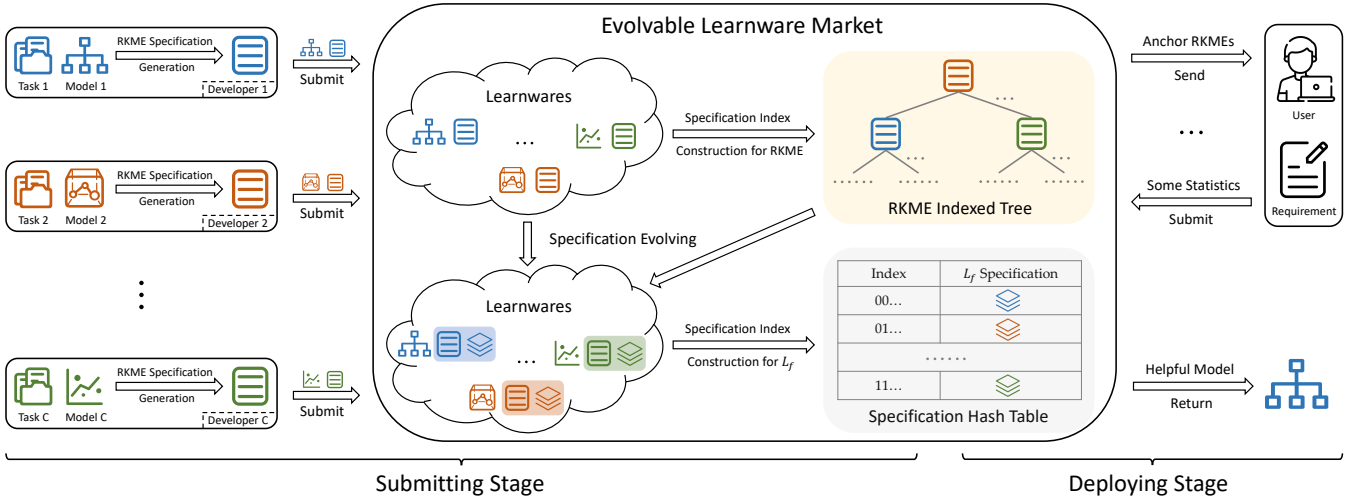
Task 1 Model 1 RKME Specification Generation Developer 1 Submit

Task 2 Model 2 RKME Specification Generation Developer 2 Submit

Task C Model C RKME Specification Generation Developer C Submit

Evolvable Learnware Market

Learnwares

…

Specification Index Construction for RKME

…

……

……

……

……

RKME Indexed Tree

Specification Evolving

Learnwares

…

Specification Index Construction for $L_f$

| Index | $L_f$ Specification |
|---|---|
| 00… | |
| 01… | |
| …… | |
| 11… | |

Specification Hash Table

Anchor RKMEs Send

User

…

Some Statistics Submit

Requirement

Helpful Model Return

Submitting Stage

Deploying Stage